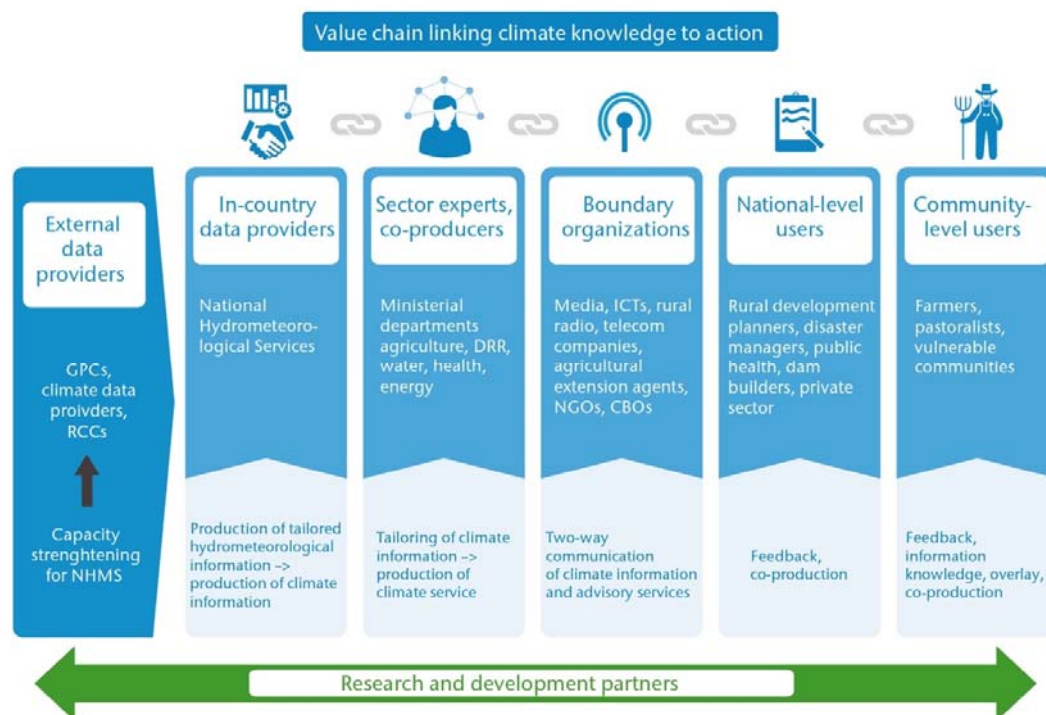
Value chain linking climate knowledge to action

External data providers

GPCs, climate data proivders, RCCs

Capacity strenghtening for NHMS

In-country data providers

National Hydrometeorological Services

Production of tailored hydrometeorological information –> production of climate information

Sector experts, co-producers

Ministerial departments agriculture, DRR, water, health, energy

Tailoring of climate information –> production of climate service

Boundary organizations

Media, ICTs, rural radio, telecom companies, agricultural extension agents, NGOs, CBOs

Two-way communication of climate information and advisory services

National-level users

Rural development planners, disaster managers, public health, dam builders, private sector

Feedback, co-production

Community-level users

Farmers, pastoralists, vulnerable communities

Feedback, information knowledge, overlay, co-production

Research and development partners